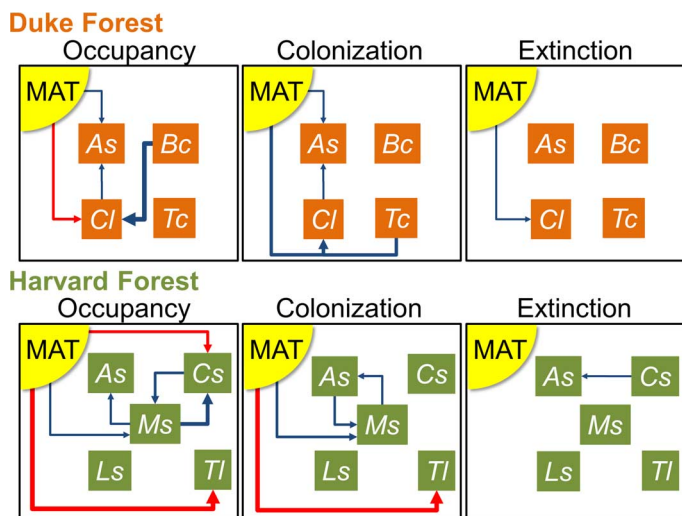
Duke Forest

Occupancy

MAT

As

Bc

Cl

Tc

Colonization

MAT

As

Bc

Cl

Tc

Extinction

MAT

As

Bc

Cl

Tc

Harvard Forest

Occupancy

MAT

As

Cs

Ms

Ls

Tl

Colonization

MAT

As

Cs

Ms

Ls

Tl

Extinction

MAT

As

Cs

Ms

Ls

Tl